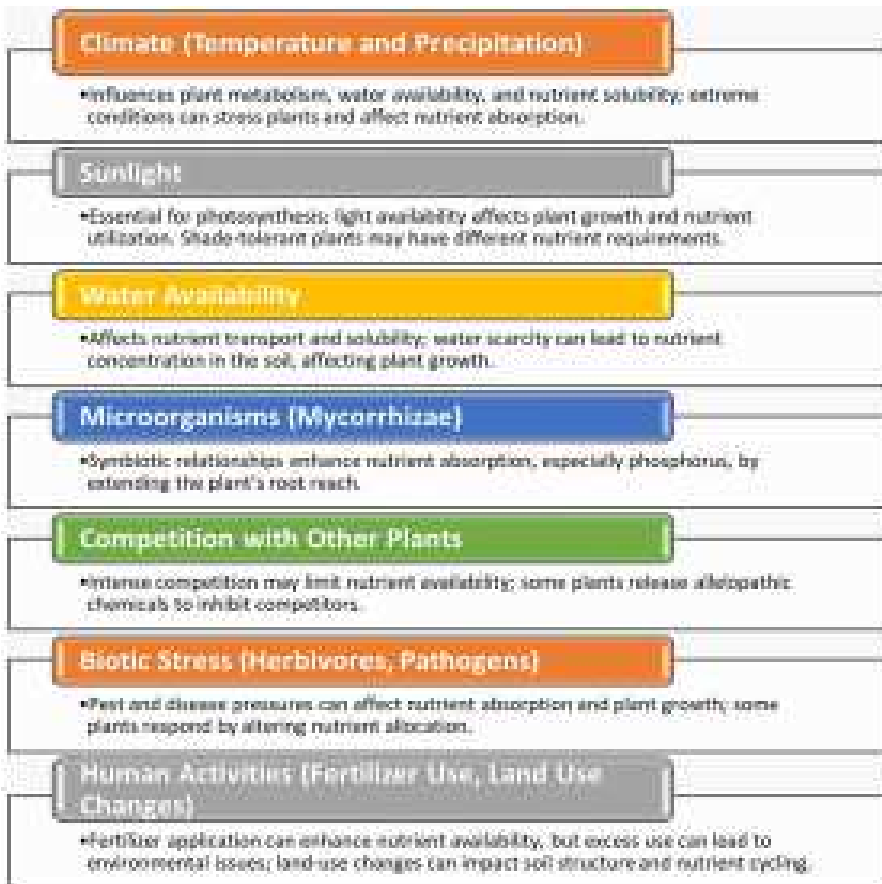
Climate (Temperature and Precipitation)

•Influences plant metabolism, water availability, and nutrient solubility; extreme conditions can stress plants and affect nutrient absorption.

Sunlight

•Essential for photosynthesis; light availability affects plant growth and nutrient utilization. Shade-tolerant plants may have different nutrient requirements.

Water Availability

•Affects nutrient transport and solubility; water scarcity can lead to nutrient concentration in the soil, affecting plant growth.

Microorganisms (Mycorrhizae)

•Symbiotic relationships enhance nutrient absorption, especially phosphorus, by extending the plant's root reach.

Competition with Other Plants

•Intense competition may limit nutrient availability; some plants release allelopathic chemicals to inhibit competitors.

Biotic Stress (Herbivores, Pathogens)

•Pest and disease pressures can affect nutrient absorption and plant growth; some plants respond by altering nutrient allocation.

Human Activities (Fertilizer Use, Land Use Changes)

•Fertilizer application can enhance nutrient availability, but excess use can lead to environmental issues; land-use changes can impact soil structure and nutrient cycling.